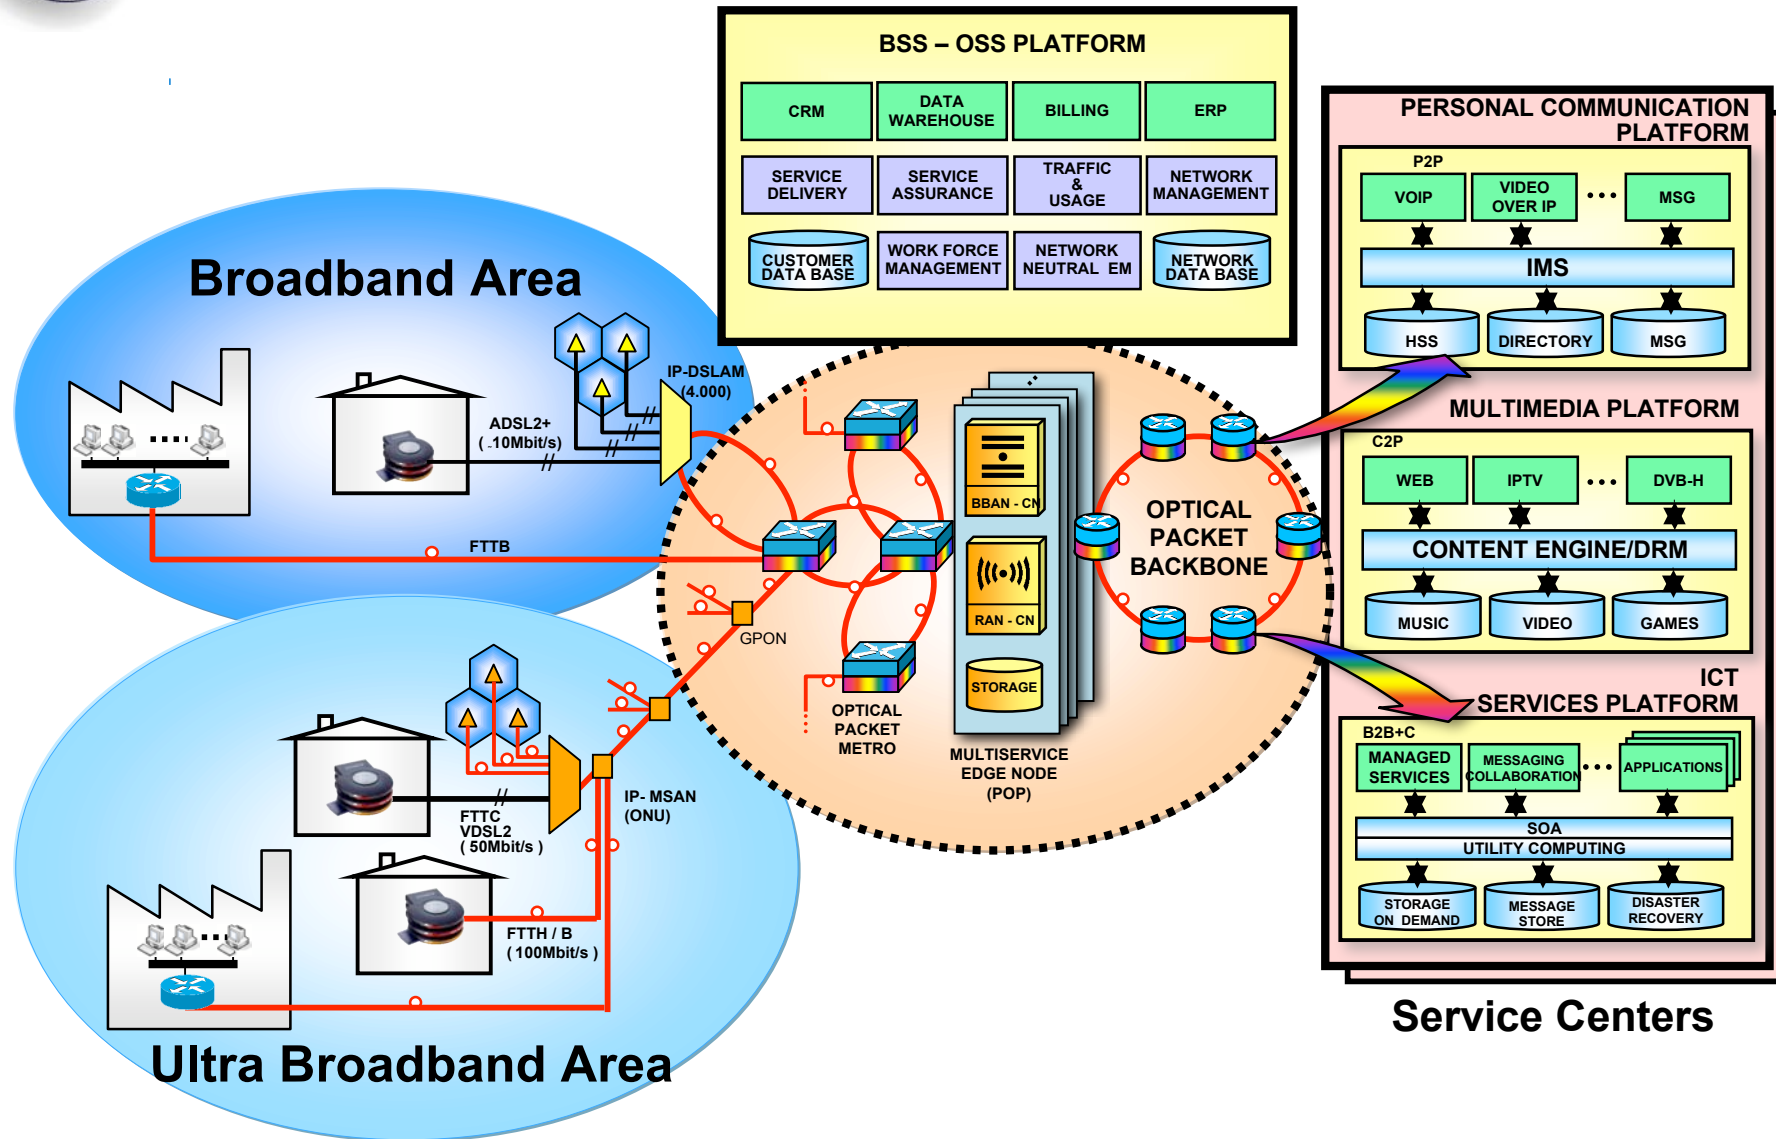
BSS – OSS PLATFORM

CRM
DATA WAREHOUSE
BILLING
ERP
SERVICE DELIVERY
SERVICE ASSURANCE
TRAFFIC & USAGE
NETWORK MANAGEMENT
CUSTOMER DATA BASE
WORK FORCE MANAGEMENT
NETWORK NEUTRAL EM
NETWORK DATA BASE

PERSONAL COMMUNICATION PLATFORM
P2P
VOIP
VIDEO OVER IP
...
MSG
IMS
HSS
DIRECTORY
MSG

MULTIMEDIA PLATFORM
C2P
WEB
IPTV
...
DVB-H
CONTENT ENGINE/DRM
MUSIC
VIDEO
GAMES

ICT SERVICES PLATFORM
B2B+C
MANAGED SERVICES
MESSAGING COLLABORATION
...
APPLICATIONS
SOA
UTILITY COMPUTING
STORAGE ON DEMAND
MESSAGE STORE
DISASTER RECOVERY

Service Centers

Broadband Area
IP-DSLAM (4.000)
ADSL2+ ( 10Mbit/s)
FTTB

BBAN - CN
RAN - CN
STORAGE
OPTICAL PACKET BACKBONE
GPON
OPTICAL PACKET METRO
MULTISERVICE EDGE NODE (POP)

IP- MSAN (ONU)
FTTC VDSL2 ( 50Mbit/s )
FTTH / B ( 100Mbit/s )

Ultra Broadband Area